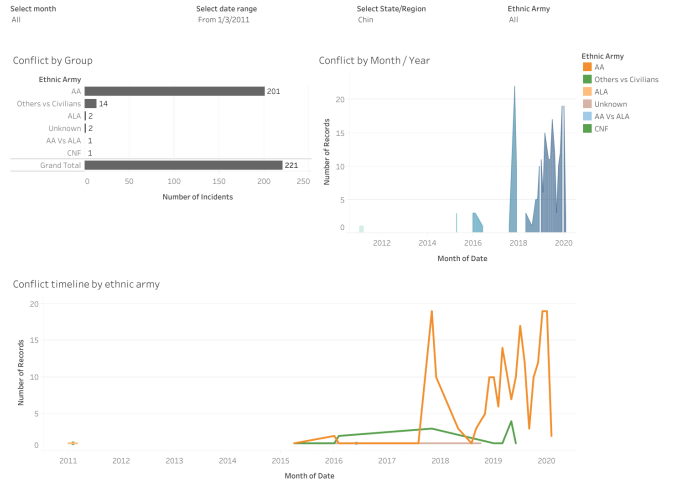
Select month
All

Select date range
From 1/3/2011

Select State/Region
Chin

Ethnic Army
All

Conflict by Group

| Ethnic Army | |
|---|---|
| AA | 201 |
| Others vs Civilians | 14 |
| ALA | 2 |
| Unknown | 2 |
| AA Vs ALA | 1 |
| CNF | 1 |
| Grand Total | 221 |

0 50 100 150 200 250
Number of Incidents

Conflict by Month / Year

Number of Records
0 5 10 15 20
2012 2014 2016 2018 2020
Month of Date

Ethnic Army
AA
Others vs Civilians
ALA
Unknown
AA Vs ALA
CNF

Conflict timeline by ethnic army

Number of Records
0 5 10 15 20
2011 2012 2013 2014 2015 2016 2017 2018 2019 2020
Month of Date